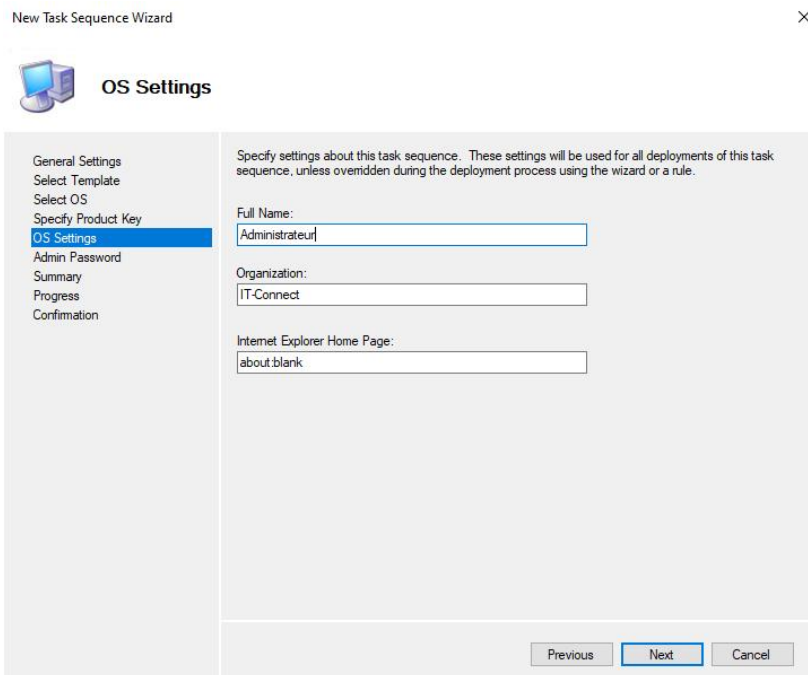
New Task Sequence Wizard

×

OS Settings

General Settings
Select Template
Select OS
Specify Product Key
OS Settings
Admin Password
Summary
Progress
Confirmation

Specify settings about this task sequence. These settings will be used for all deployments of this task sequence, unless overridden during the deployment process using the wizard or a rule.

Full Name:
Administrateur

Organization:
IT-Connect

Internet Explorer Home Page:
about:blank

Previous
Next
Cancel